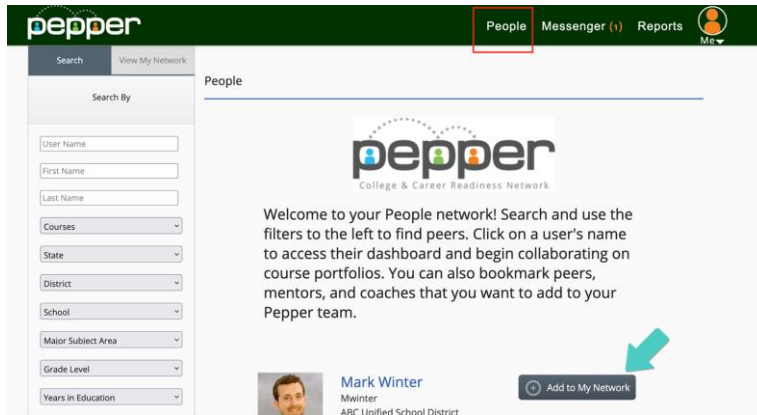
pepper

People Messenger (1) Reports Me

Search View My Network

Search By

User Name
First Name
Last Name
Courses
State
District
School
Major Subject Area
Grade Level
Years in Education

People

pepper
College & Career Readiness Network

Welcome to your People network! Search and use the filters to the left to find peers. Click on a user's name to access their dashboard and begin collaborating on course portfolios. You can also bookmark peers, mentors, and coaches that you want to add to your Pepper team.

Mark Winter
Mwinter
ABC Unified School District

Add to My Network